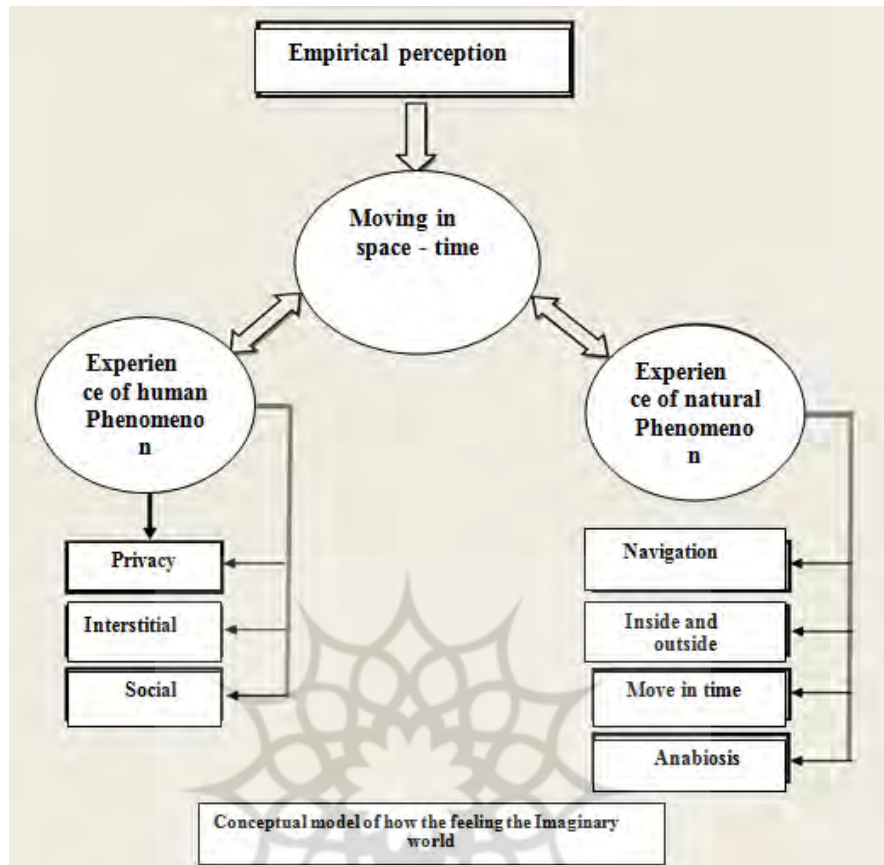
Empirical perception

Moving in space - time

Experien ce of human Phenomeno n

Experien ce of natural Phenomeno n

Privacy

Interstitial

Social

Navigation

Inside and outside

Move in time

Anabiosis

Conceptual model of how the feeling the Imaginary world